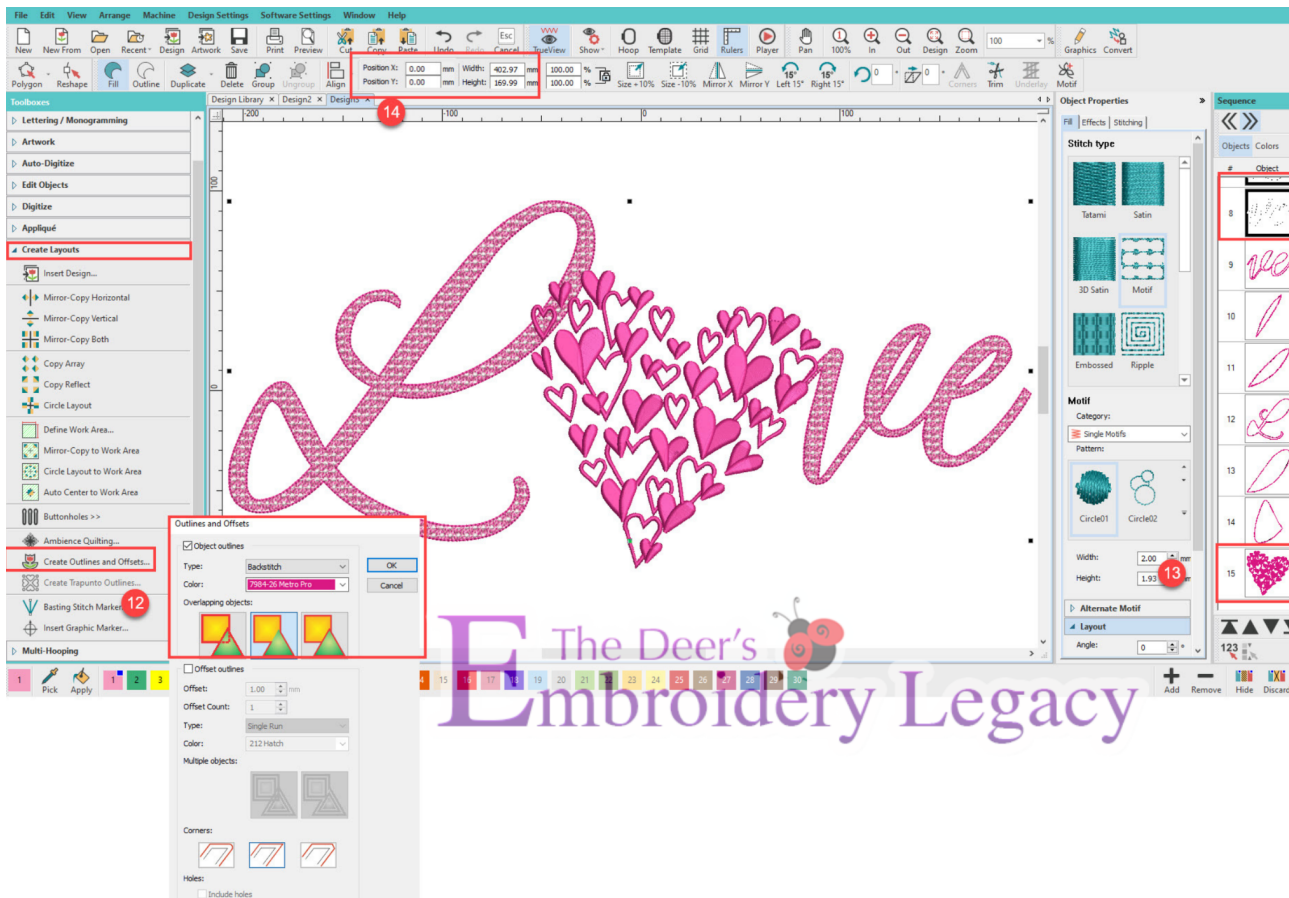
File Edit View Arrange Machine Design Settings Software Settings Window Help

New New From Open Recent Design Artwork Save Print Preview Cut Copy Paste Undo Redo Esc Cancel TrueView Show Hoop Template Grid Rulers Player Pan 100% In Out Design Zoom 100 % Graphics Convert

Polygon Reshape Fill Outline Duplicate Delete Group Ungroup Align Position X: 0.00 mm Position Y: 0.00 mm Width: 402.97 mm Height: 169.99 mm 100.00 % 100.00 % Size +10% Size -10% Mirror X Mirror Y 15° Left 15° 15° Right 15° 0 0 Corners Trim Underlay Motif

Toolboxes
Lettering / Monogramming
Artwork
Auto-Digitize
Edit Objects
Digitize
Appliqué
Create Layouts
Insert Design...
Mirror-Copy Horizontal
Mirror-Copy Vertical
Mirror-Copy Both
Copy Array
Copy Reflect
Circle Layout
Define Work Area...
Mirror-Copy to Work Area
Circle Layout to Work Area
Auto Center to Work Area
Buttonholes >>
Ambience Quilting...
Create Outlines and Offsets...
Create Trapunto Outlines...
Basting Stitch Marker
Insert Graphic Marker...
Multi-Hooping

12

Design Library × Design2 × Design3 ×

14

-200 -100 0 100
100
0

Outlines and Offsets
Object outlines
Type: Backstitch
Color: 7984-26 Metro Pro
OK
Cancel
Overlapping objects:
Offset outlines
Offset: 1.00 mm
Offset Count: 1
Type: Single Run
Color: 212 Hatch
Multiple objects:
Corners:
Holes:
Include holes

Object Properties
Fill Effects Stitching
Stitch type
Tatami Satin
3D Satin Motif
Embossed Ripple
Motif
Category:
Single Motifs
Pattern:
Circle01 Circle02
Width: 2.00 mm
Height: 1.93 mm
13
Alternate Motif
Layout
Angle: 0 °

Sequence
Objects Colors
# Object
8
9
10
11
12
13
14
15
123
Add Remove Hide Discard

1 Pick Apply 1 2 3 4 15 16 17 18 19 20 21 22 23 24 25 26 27 28 29 30

The Deer's Embroidery Legacy